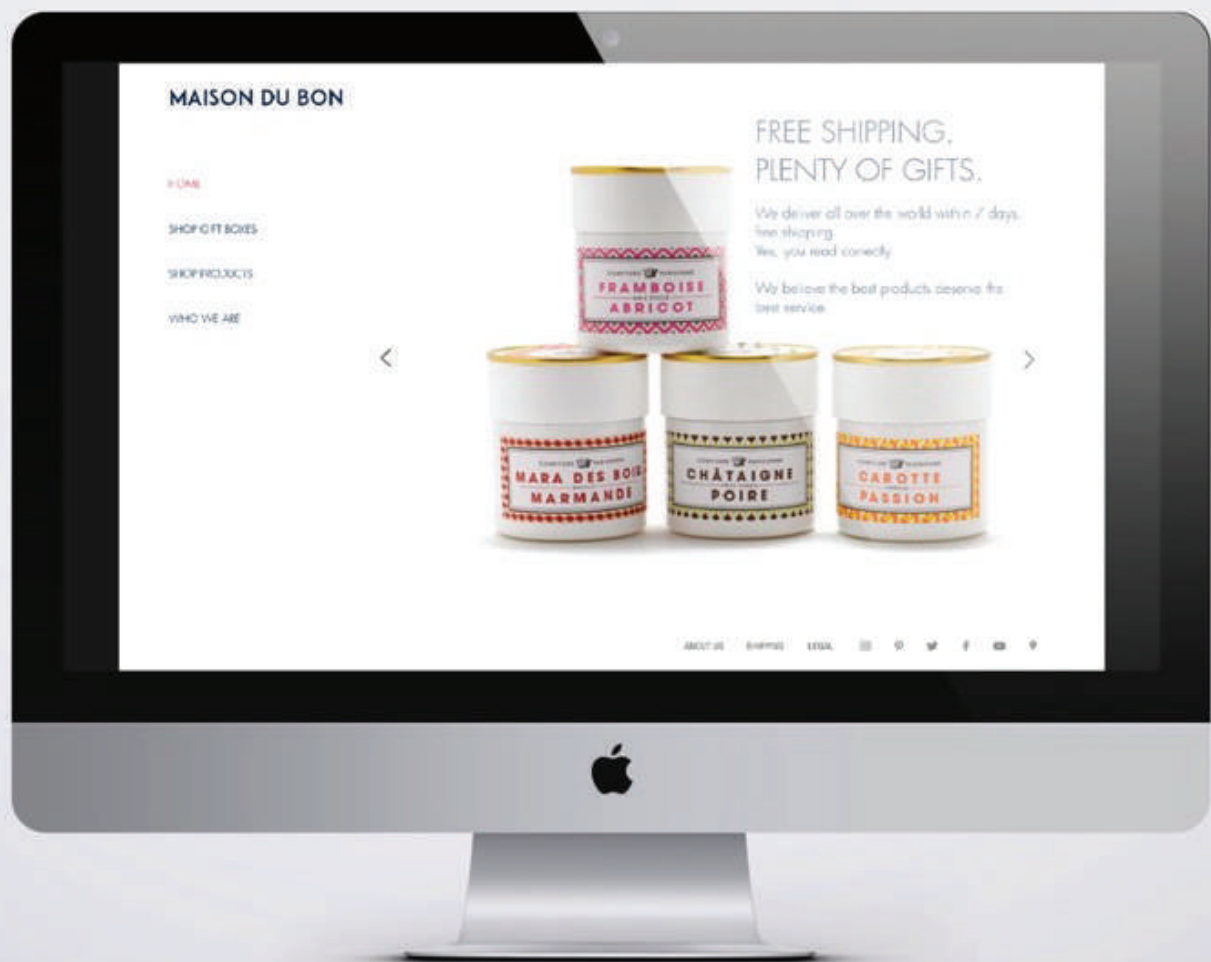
MAISON DU BON

HOME

SHOP GIFT BOXES

SHOP PRODUCTS

WHO WE ARE

FREE SHIPPING.
PLENTY OF GIFTS.

We deliver all over the world within 7 days, free shipping.
Yes, you read correctly.

We believe the best products deserve the best service.

<

>

FRAMBOISE
ABRICOT

MARA DES BOIS
MARMANDE

CHÂTAIGNE
POIRE

CAROTTE
PASSION

ABOUT US SHIPPING LEGAL